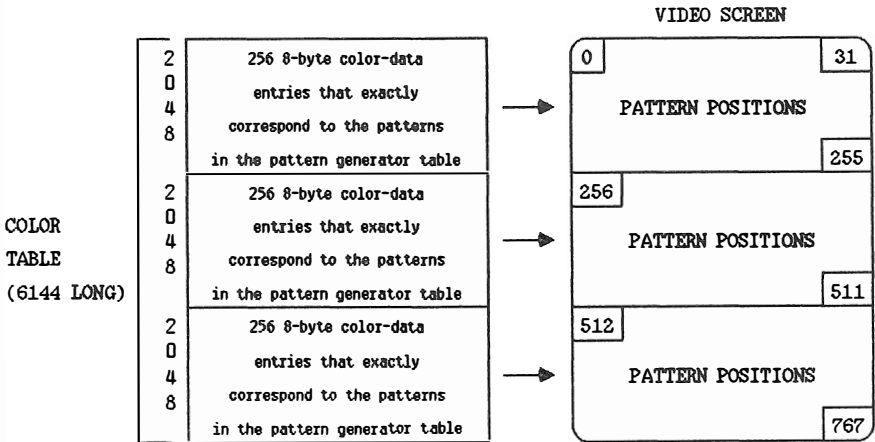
VIDEO SCREEN

COLOR TABLE (6144 LONG)

2
0
4
8

256 8-byte color-data entries that exactly correspond to the patterns in the pattern generator table

2
0
4
8

256 8-byte color-data entries that exactly correspond to the patterns in the pattern generator table

2
0
4
8

256 8-byte color-data entries that exactly correspond to the patterns in the pattern generator table

0
31
PATTERN POSITIONS
255

256
PATTERN POSITIONS
511

512
PATTERN POSITIONS
767